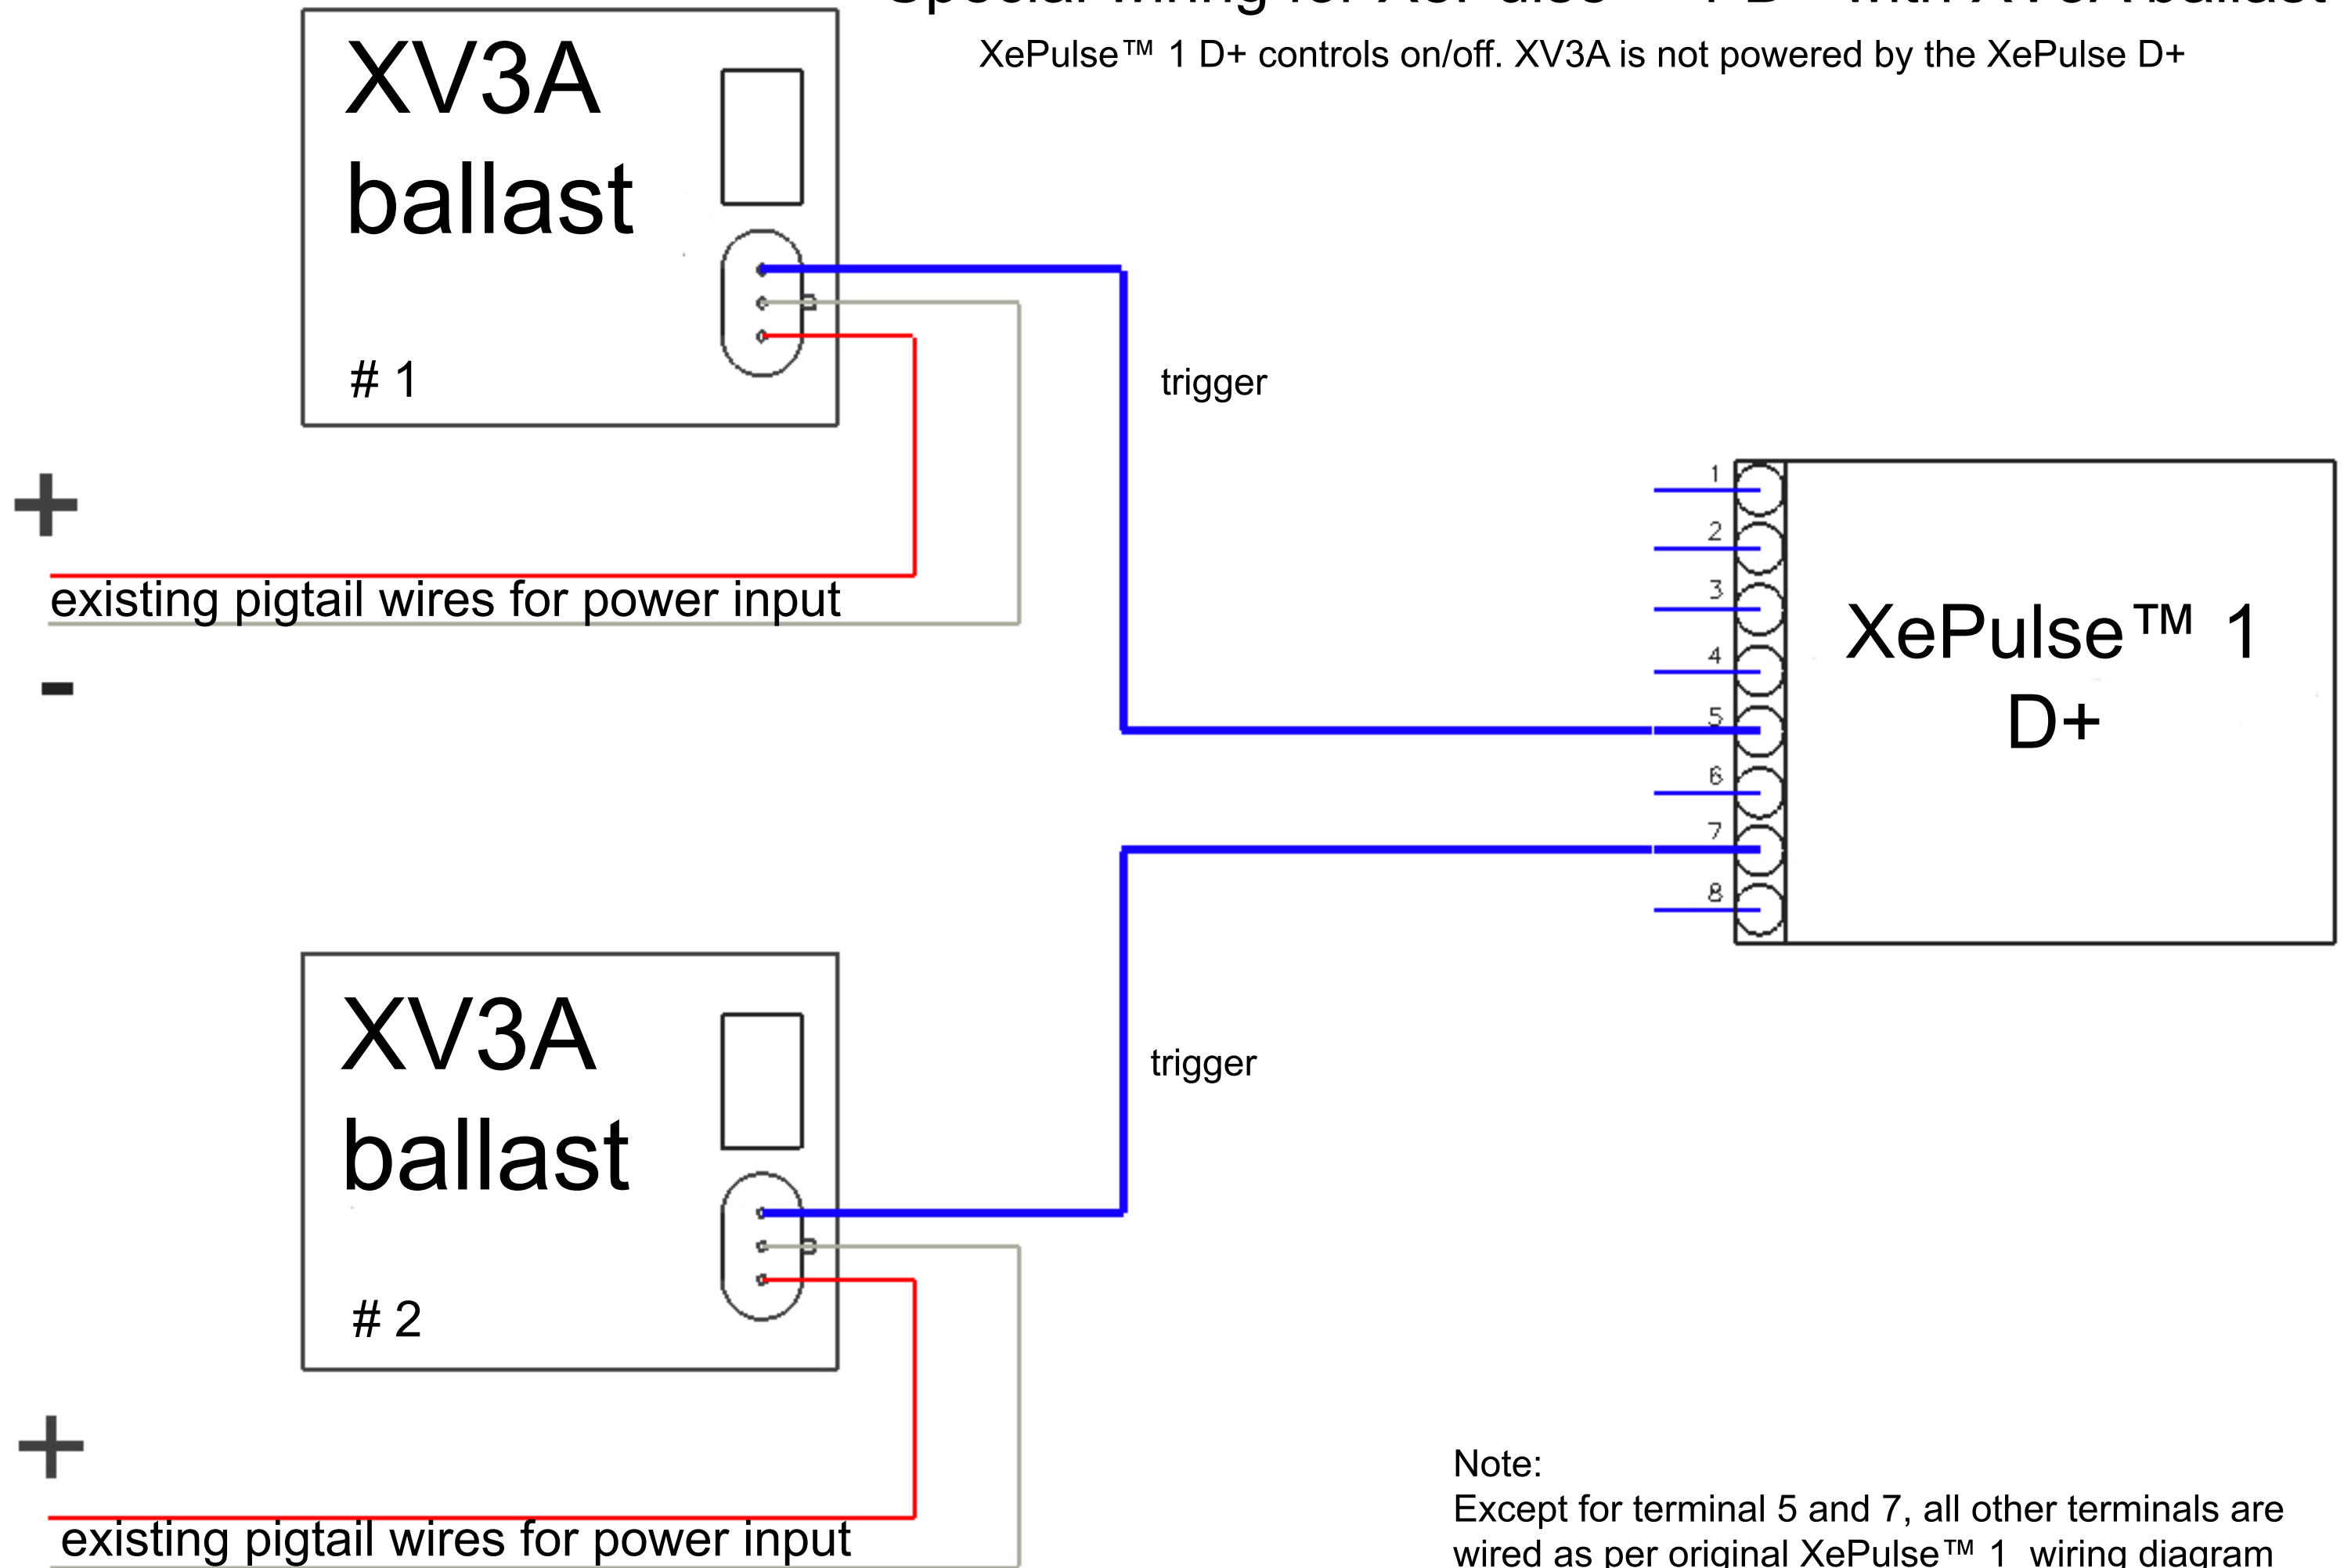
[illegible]

XePulse™ 1 D+ controls on/off. XV3A is not powered by the XePulse D+

XV3A ballast

# 1

trigger

+

existing pigtail wires for power input

-

1
2
3
4
5
6
7
8

XePulse™ 1 D+

XV3A ballast

# 2

trigger

+

existing pigtail wires for power input

Note:
Except for terminal 5 and 7, all other terminals are wired as per original XePulse™ 1 wiring diagram